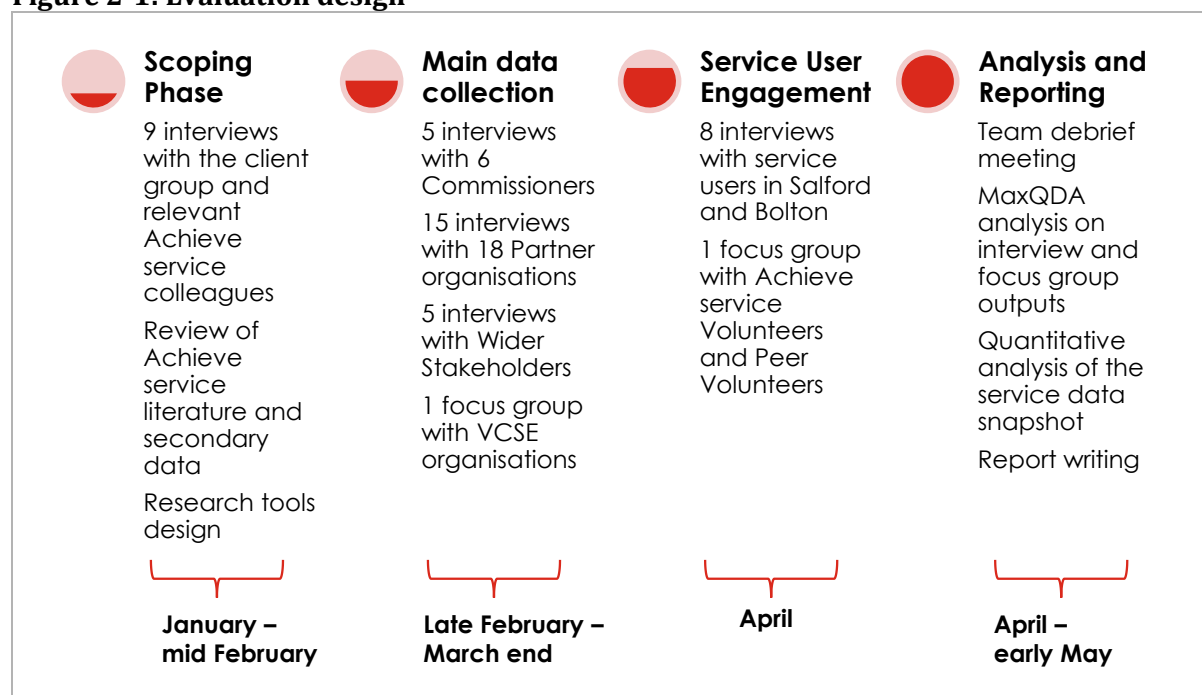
Figure 2-1: Evaluation design

Scoping Phase

9 interviews with the client group and relevant Achieve service colleagues

Review of Achieve service literature and secondary data

Research tools design

January – mid February

Main data collection

5 interviews with 6 Commissioners

15 interviews with 18 Partner organisations

5 interviews with Wider Stakeholders

1 focus group with VCSE organisations

Late February – March end

Service User Engagement

8 interviews with service users in Salford and Bolton

1 focus group with Achieve service Volunteers and Peer Volunteers

April

Analysis and Reporting

Team debrief meeting

MaxQDA analysis on interview and focus group outputs

Quantitative analysis of the service data snapshot

Report writing

April – early May